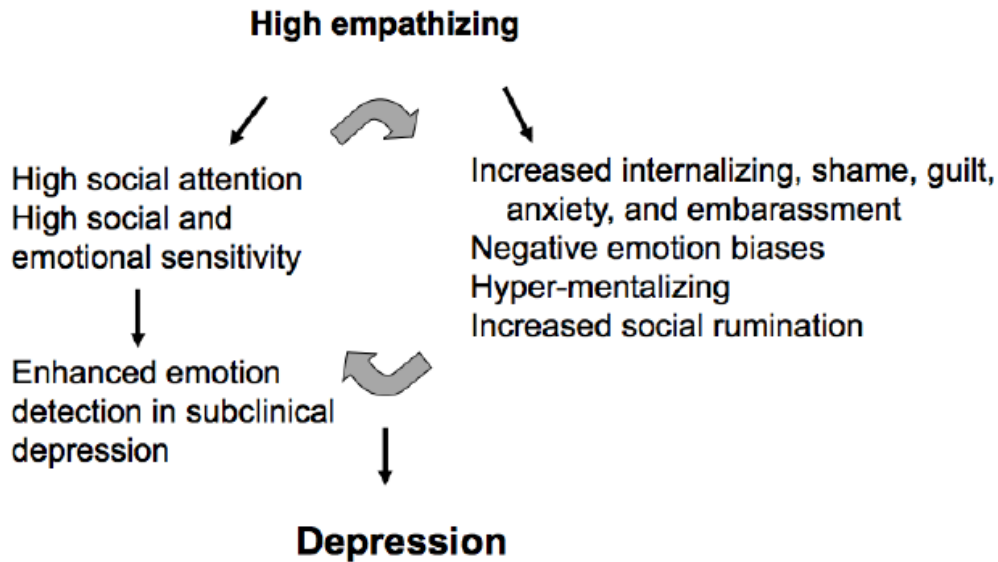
High empathizing

High social attention
High social and emotional sensitivity

Enhanced emotion detection in subclinical depression

Increased internalizing, shame, guilt, anxiety, and embarassment
Negative emotion biases
Hyper-mentalizing
Increased social rumination

Depression